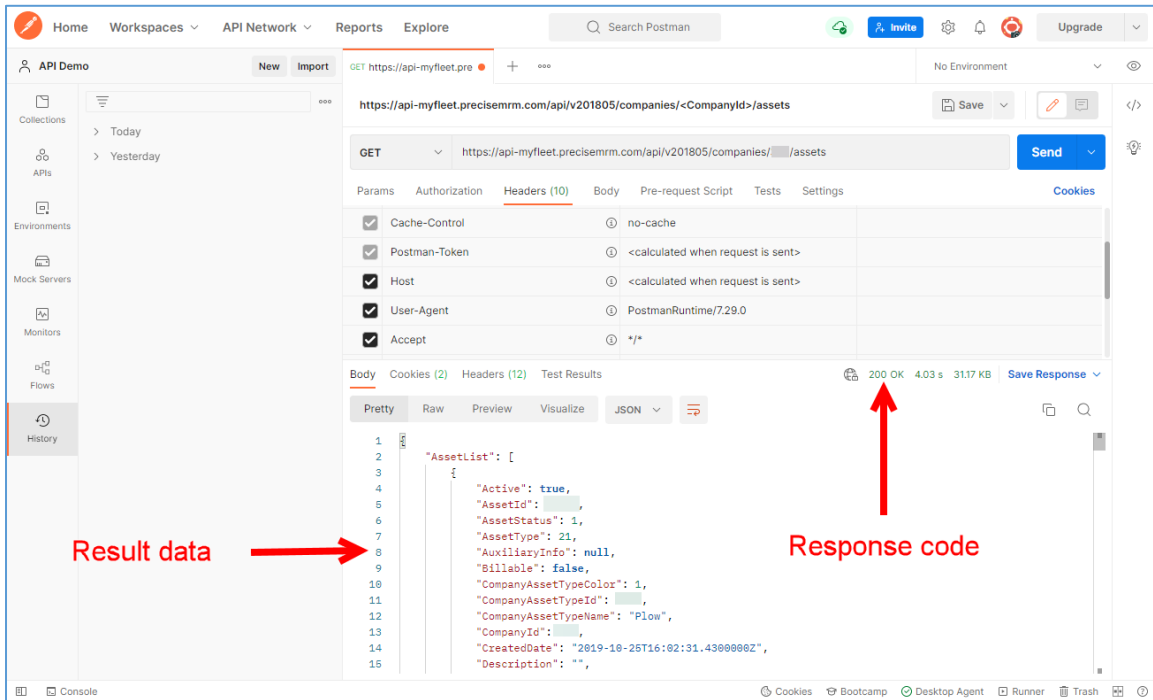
Home Workspaces API Network Reports Explore Search Postman Invite Upgrade

API Demo New Import

GET https://api-myfleet.pre

No Environment

Collections
APIs
Environments
Mock Servers
Monitors
Flows
History

Today
Yesterday

https://api-myfleet.precisemrm.com/api/v201805/companies/<CompanyId>/assets

Save

GET https://api-myfleet.precisemrm.com/api/v201805/companies/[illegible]/assets Send

Params Authorization Headers (10) Body Pre-request Script Tests Settings Cookies

| | | |
|---|---|---|
| Cache-Control | | no-cache |
| Postman-Token | | <calculated when request is sent> |
| Host | | <calculated when request is sent> |
| User-Agent | | PostmanRuntime/7.29.0 |
| Accept | | \*/\* |

Body Cookies (2) Headers (12) Test Results 200 OK 4.03 s 31.17 KB Save Response

Pretty Raw Preview Visualize JSON

1 {
2 "AssetList": [
3 {
4 "Active": true,
5 "AssetId": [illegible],
6 "AssetStatus": 1,
7 "AssetType": 21,
8 "AuxiliaryInfo": null,
9 "Billable": false,
10 "CompanyAssetTypeColor": 1,
11 "CompanyAssetTypeId": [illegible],
12 "CompanyAssetTypeName": "Plow",
13 "CompanyId": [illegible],
14 "CreatedDate": "2019-10-25T16:02:31.4300000Z",
15 "Description": "",

Result data

Response code

Console Cookies Bootcamp Desktop Agent Runner Trash